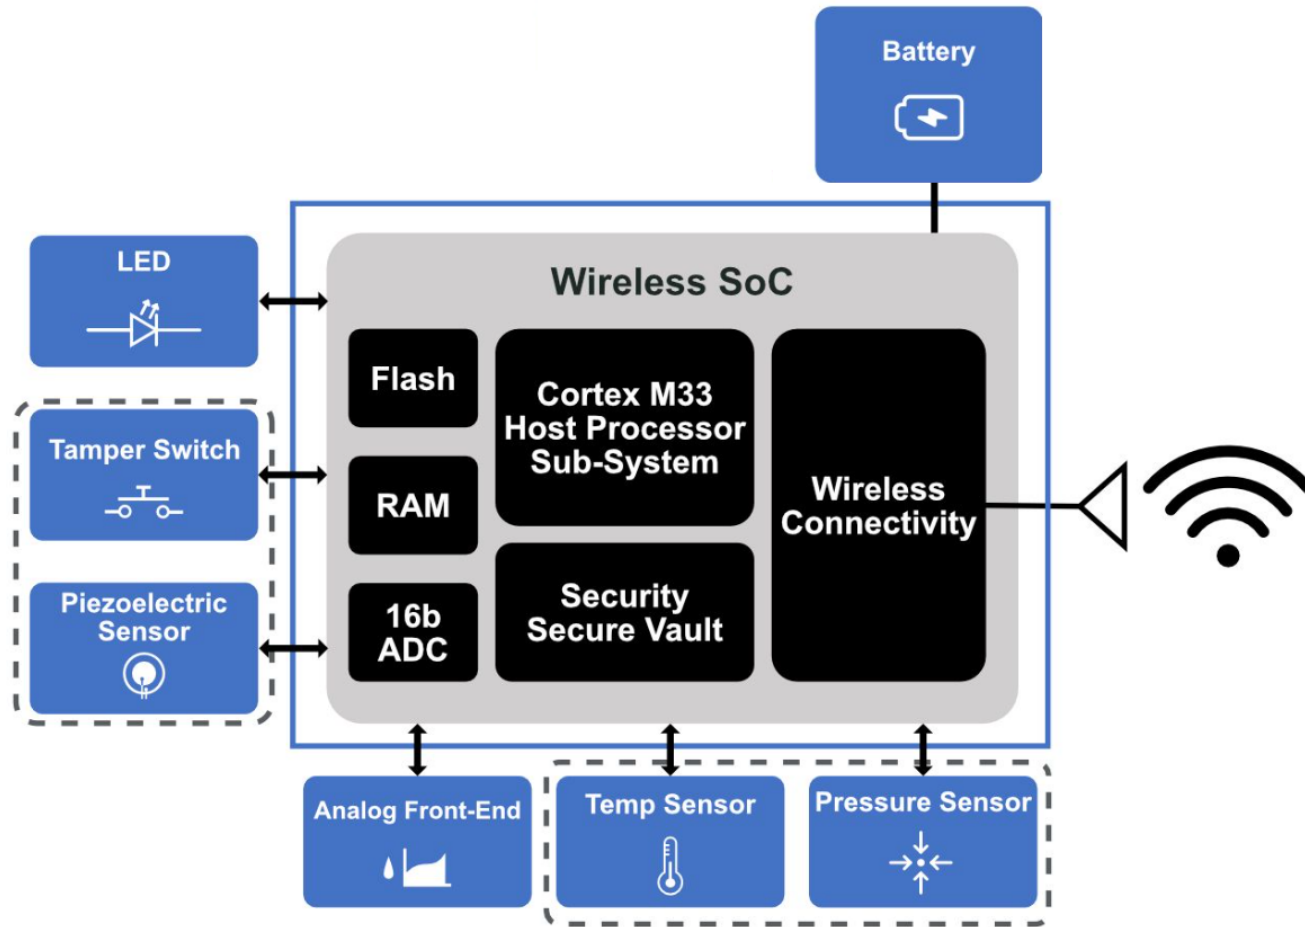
Battery

LED

Wireless SoC

Flash

RAM

16b ADC

Cortex M33 Host Processor Sub-System

Security Secure Vault

Wireless Connectivity

Tamper Switch

Piezoelectric Sensor

Analog Front-End

Temp Sensor

Pressure Sensor